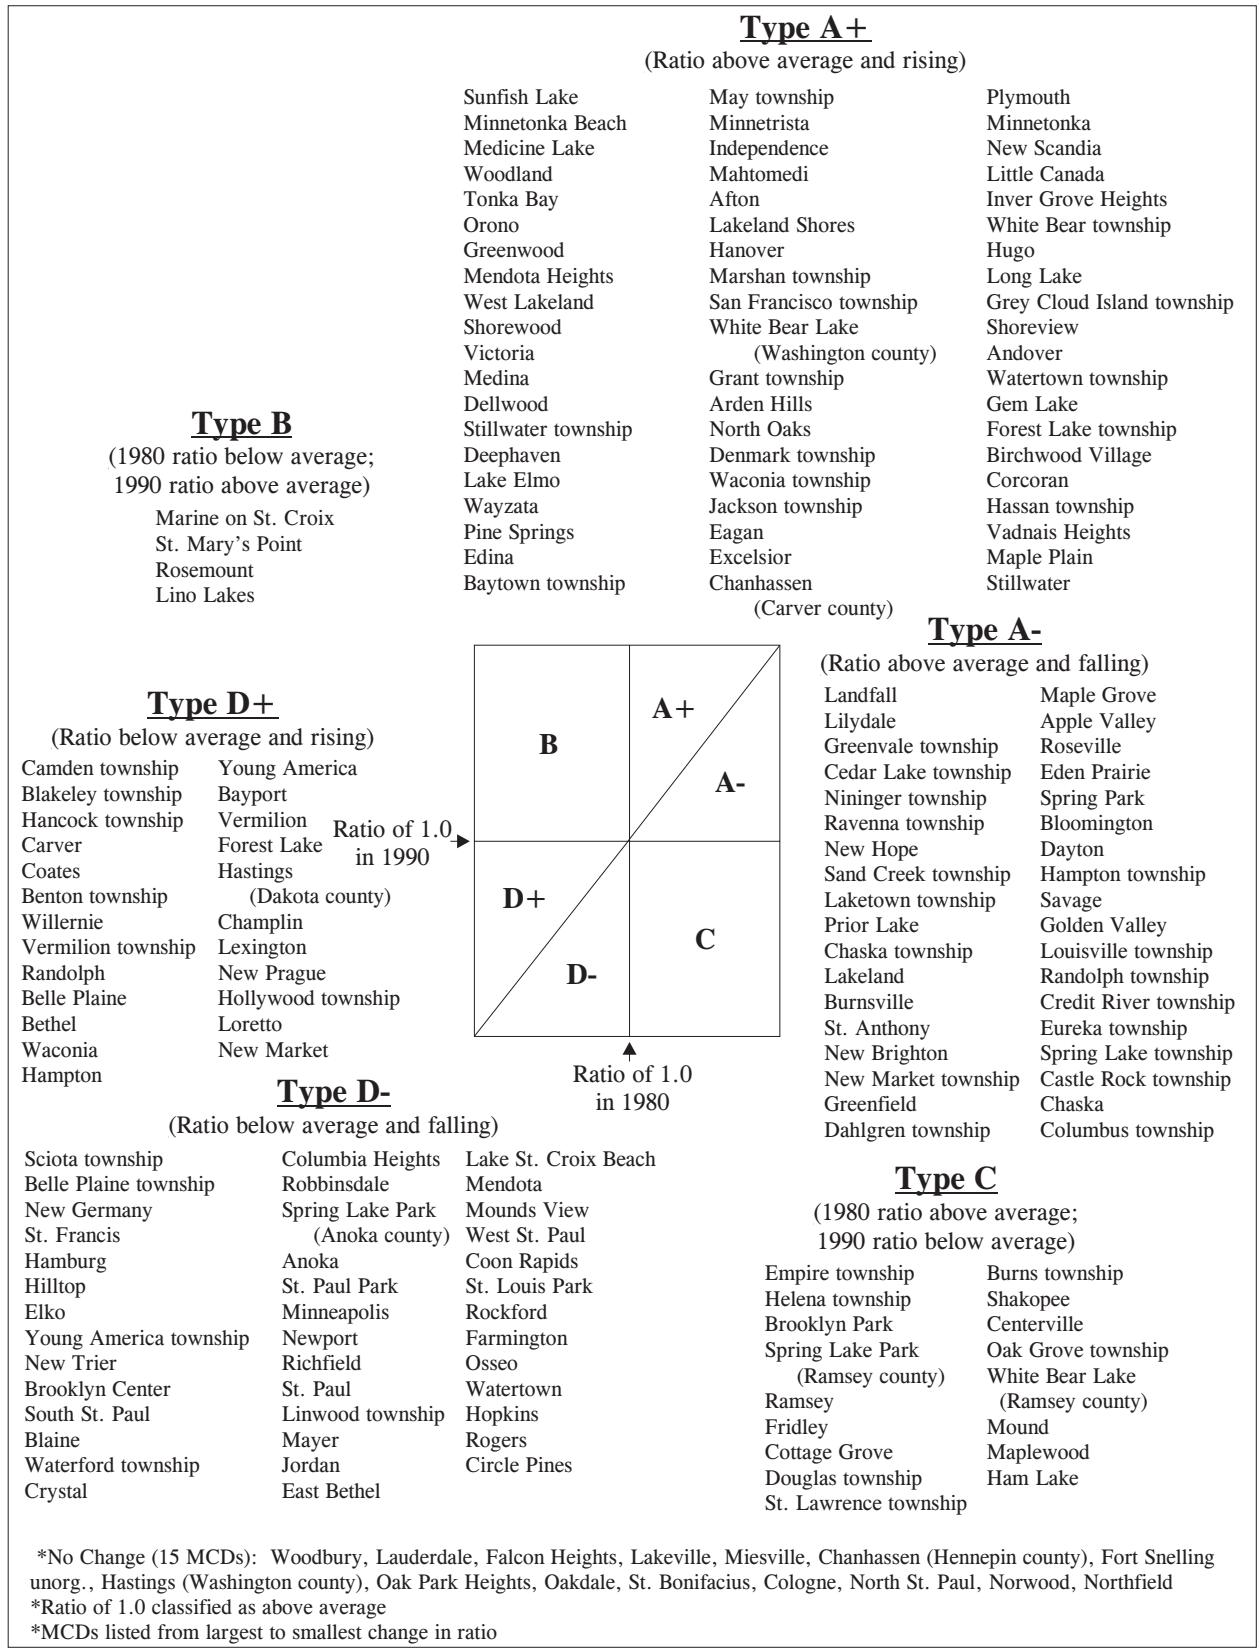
Type A+
(Ratio above average and rising)

Sunfish Lake
Minnetonka Beach
Medicine Lake
Woodland
Tonka Bay
Orono
Greenwood
Mendota Heights
West Lakeland
Shorewood
Victoria
Medina
Dellwood
Stillwater township
Deephaven
Lake Elmo
Wayzata
Pine Springs
Edina
Baytown township

May township
Minnetrista
Independence
Mahtomedi
Afton
Lakeland Shores
Hanover
Marshan township
San Francisco township
White Bear Lake (Washington county)
Grant township
Arden Hills
North Oaks
Denmark township
Waconia township
Jackson township
Eagan
Excelsior
Chanhassen (Carver county)

Plymouth
Minnetonka
New Scandia
Little Canada
Inver Grove Heights
White Bear township
Hugo
Long Lake
Grey Cloud Island township
Shoreview
Andover
Watertown township
Gem Lake
Forest Lake township
Birchwood Village
Corcoran
Hassan township
Vadnais Heights
Maple Plain
Stillwater

Type B
(1980 ratio below average; 1990 ratio above average)
Marine on St. Croix
St. Mary's Point
Rosemount
Lino Lakes

Type A-
(Ratio above average and falling)

Landfall
Lilydale
Greenvale township
Cedar Lake township
Nininger township
Ravenna township
New Hope
Sand Creek township
Laketown township
Prior Lake
Chaska township
Lakeland
Burnsville
St. Anthony
New Brighton
New Market township
Greenfield
Dahlgren township

Maple Grove
Apple Valley
Roseville
Eden Prairie
Spring Park
Bloomington
Dayton
Hampton township
Savage
Golden Valley
Louisville township
Randolph township
Credit River township
Eureka township
Spring Lake township
Castle Rock township
Chaska
Columbus township

Type D+
(Ratio below average and rising)

Camden township
Blakeley township
Hancock township
Carver
Coates
Benton township
Willernie
Vermilion township
Randolph
Belle Plaine
Bethel
Waconia
Hampton

Young America
Bayport
Vermilion
Forest Lake
Hastings (Dakota county)
Champlin
Lexington
New Prague
Hollywood township
Loretto
New Market

B
A+
A-
Ratio of 1.0 in 1990
D+
C
D-
Ratio of 1.0 in 1980

Type D-
(Ratio below average and falling)

Sciota township
Belle Plaine township
New Germany
St. Francis
Hamburg
Hilltop
Elko
Young America township
New Trier
Brooklyn Center
South St. Paul
Blaine
Waterford township
Crystal

Columbia Heights
Robbinsdale
Spring Lake Park (Anoka county)
Anoka
St. Paul Park
Minneapolis
Newport
Richfield
St. Paul
Linwood township
Mayer
Jordan
East Bethel

Lake St. Croix Beach
Mendota
Mounds View
West St. Paul
Coon Rapids
St. Louis Park
Rockford
Farmington
Osseo
Watertown
Hopkins
Rogers
Circle Pines

Type C
(1980 ratio above average; 1990 ratio below average)

Empire township
Helena township
Brooklyn Park
Spring Lake Park (Ramsey county)
Ramsey
Fridley
Cottage Grove
Douglas township
St. Lawrence township

Burns township
Shakopee
Centerville
Oak Grove township
White Bear Lake (Ramsey county)
Mound
Maplewood
Ham Lake

*No Change (15 MCDs): Woodbury, Lauderdale, Falcon Heights, Lakeville, Miesville, Chanhassen (Hennepin county), Fort Snelling unorg., Hastings (Washington county), Oak Park Heights, Oakdale, St. Bonifacius, Cologne, North St. Paul, Norwood, Northfield
*Ratio of 1.0 classified as above average
*MCDs listed from largest to smallest change in ratio